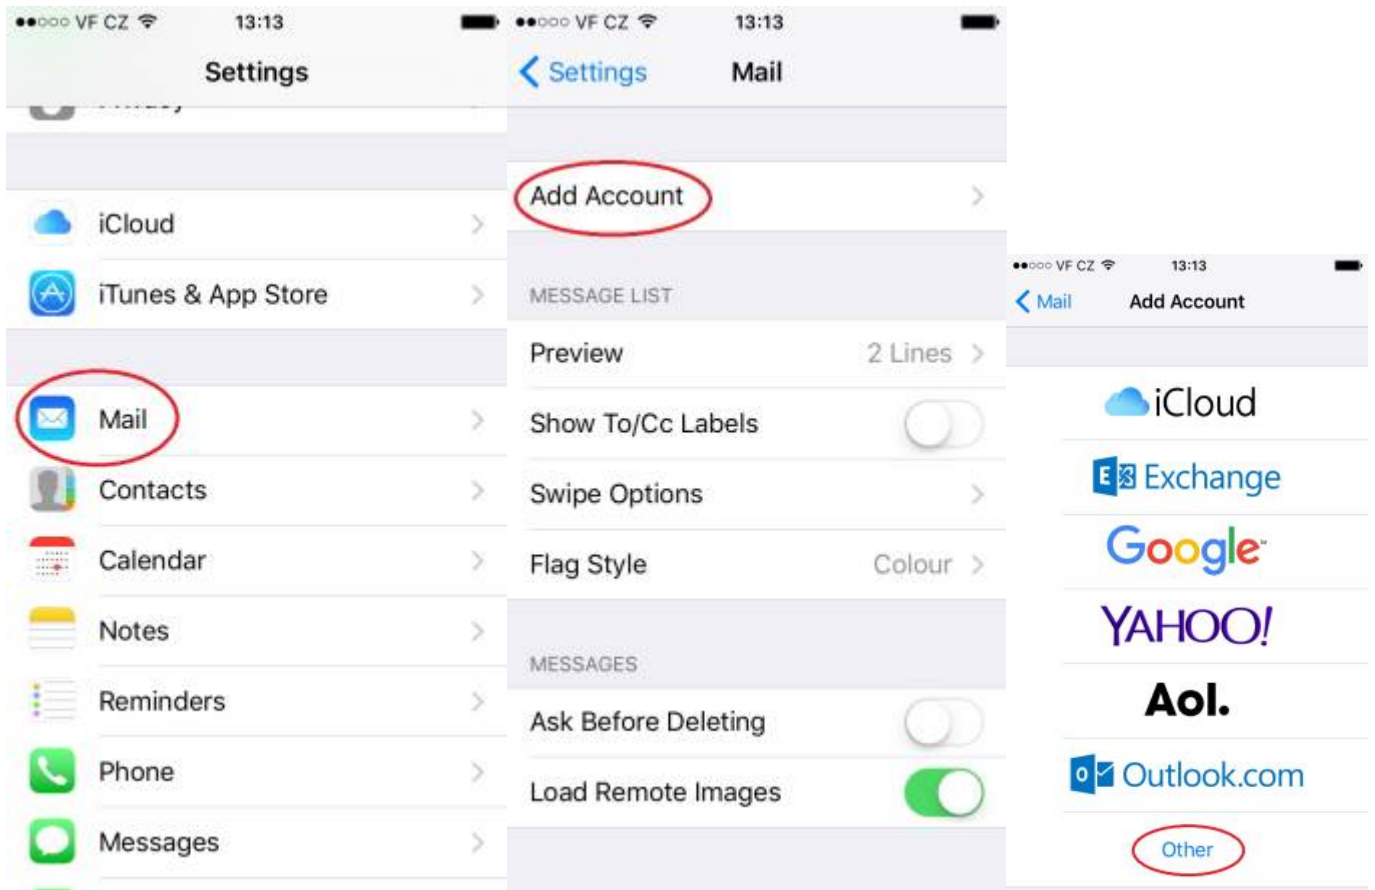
●●○○○ VF CZ 13:13

Settings

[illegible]

iCloud

iTunes & App Store

Mail

Contacts

Calendar

Notes

Reminders

Phone

Messages

●●○○○ VF CZ 13:13

Settings Mail

Add Account

MESSAGE LIST

Preview 2 Lines

Show To/Cc Labels

Swipe Options

Flag Style Colour

MESSAGES

Ask Before Deleting

Load Remote Images

●●○○○ VF CZ 13:13

Mail Add Account

iCloud

Exchange

Google

YAHOO!

Aol.

Outlook.com

Other